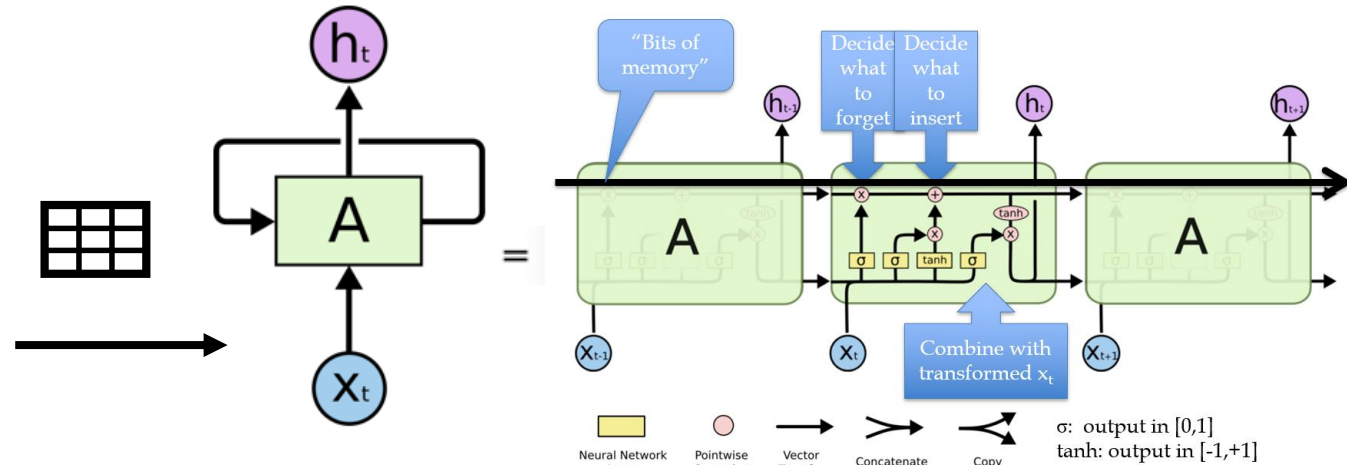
$h_t$

A

$x_t$

=

"Bits of memory"

Decide what to forget

Decide what to insert

$h_{t-1}$

$h_t$

$h_{t+1}$

A

$\sigma$ $\sigma$ tanh $\sigma$

tanh

A

$x_{t-1}$

$x_t$

$x_{t+1}$

Combine with transformed $x_t$

Neural Network

Pointwise

Vector

Concatenate

Copy

σ: output in [0,1]
tanh: output in [-1,+1]